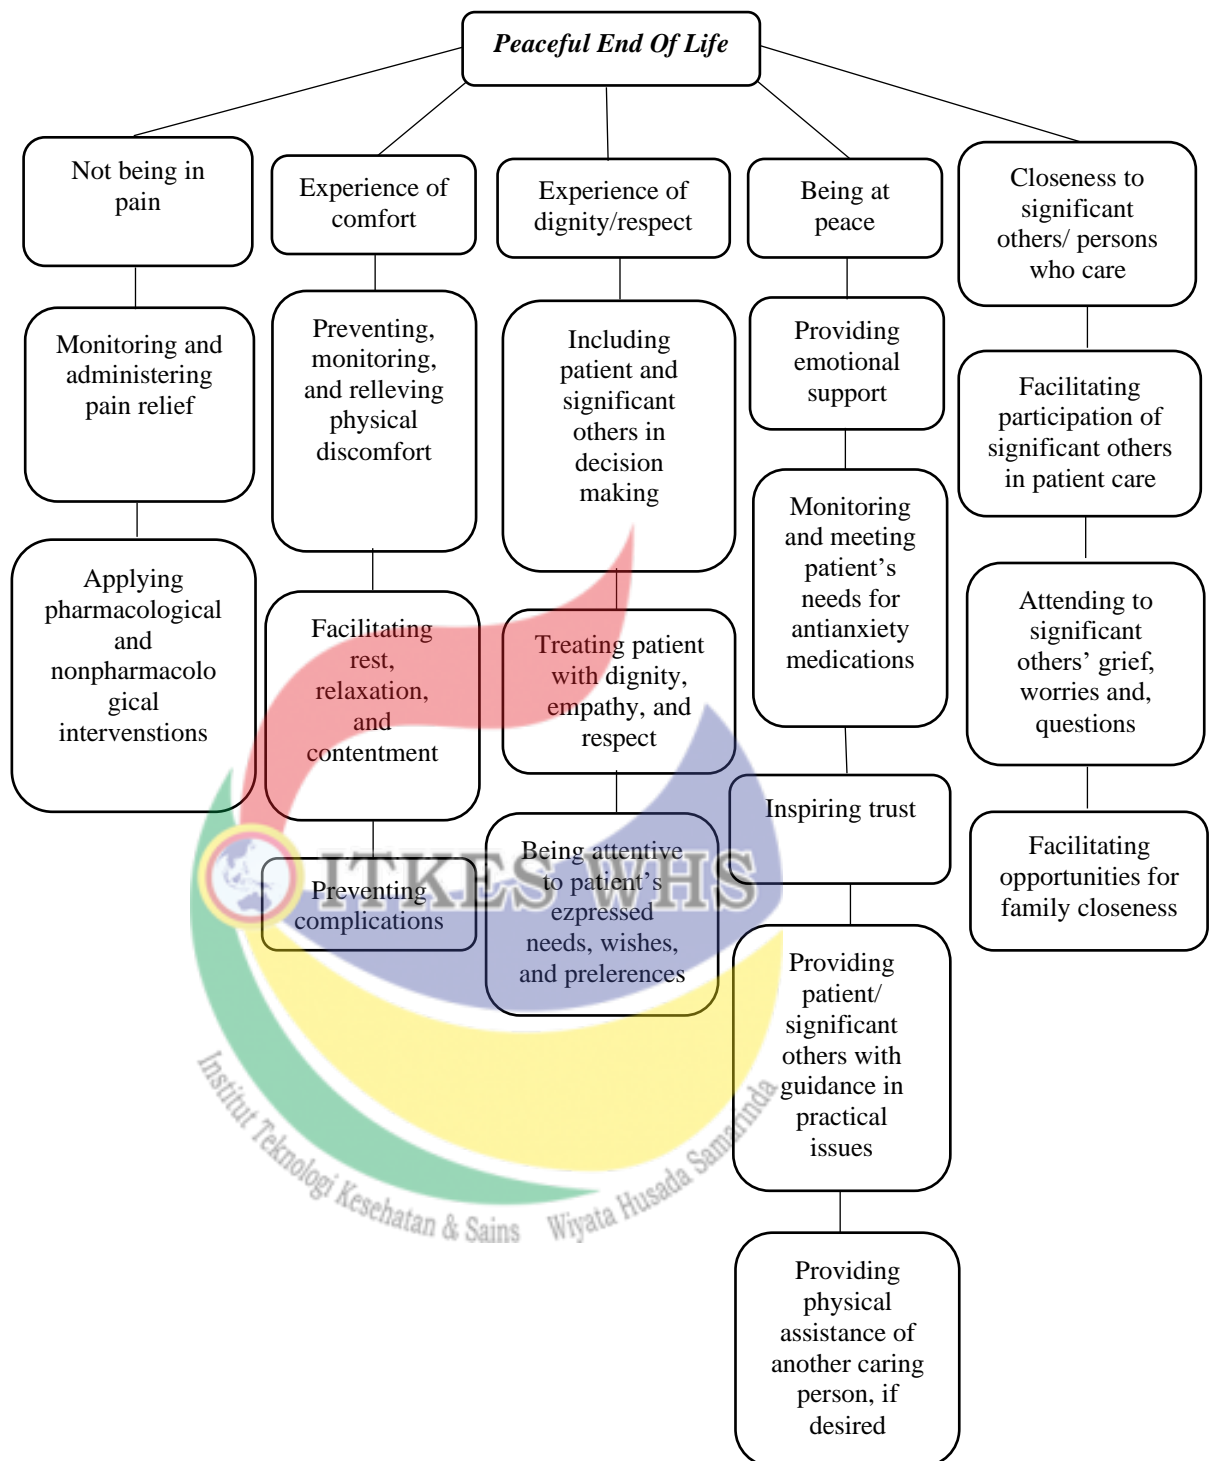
Peaceful End Of Life

Not being in pain

Monitoring and administering pain relief

Applying pharmacological and nonpharmacolo gical intervenstions

Experience of comfort

Preventing, monitoring, and relleving physical discomfort

Facilitating rest, relaxation, and contentment

Preventing complications

Experience of dignity/respect

Including patient and significant others in decision making

Treating patient with dignity, empathy, and respect

Being attentive to patient's ezpressed needs, wishes, and prelerences

Being at peace

Providing emotional support

Monitoring and meeting patient's needs for antianxiety medications

Inspiring trust

Providing patient/ significant others with guidance in practical issues

Providing physical assistance of another caring person, if desired

Closeness to significant others/ persons who care

Facilitating participation of significant others in patient care

Attending to significant others' grief, worries and, questions

Facilitating opportunities for family closeness

ITKES WHS

Institut Teknologi Kesehatan & Sains Wiyata Husada Samarinda